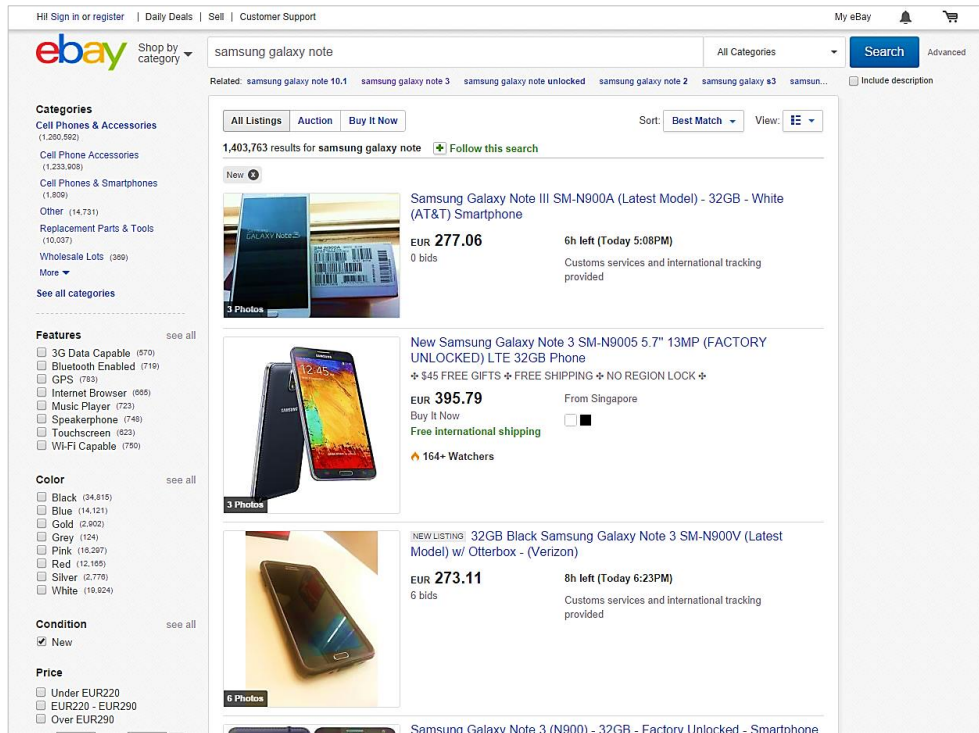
Hi! Sign in or register | Daily Deals | Sell | Customer Support

My eBay

ebay

Shop by category

samsung galaxy note

All Categories

Search

Advanced

Related: samsung galaxy note 10.1 samsung galaxy note 3 samsung galaxy note unlocked samsung galaxy note 2 samsung galaxy s3 samsun...

Include description

Categories

Cell Phones & Accessories (1,260,592)

Cell Phone Accessories (1,233,908)

Cell Phones & Smartphones (1,809)

Other (14,731)

Replacement Parts & Tools (10,037)

Wholesale Lots (369)

More

See all categories

Features see all

3G Data Capable (570)
Bluetooth Enabled (719)
GPS (783)
Internet Browser (665)
Music Player (723)
Speakerphone (748)
Touchscreen (823)
Wi-Fi Capable (750)

Color see all

Black (34,815)
Blue (14,121)
Gold (2,902)
Grey (124)
Pink (16,297)
Red (12,165)
Silver (2,776)
White (19,924)

Condition see all

New

Price

Under EUR220
EUR220 - EUR290
Over EUR290

All Listings | Auction | Buy It Now

Sort: Best Match

View:

1,403,763 results for samsung galaxy note

Follow this search

New

GALAXY Note 3

3 Photos

Samsung Galaxy Note III SM-N900A (Latest Model) - 32GB - White (AT&T) Smartphone

EUR 277.06

0 bids

6h left (Today 5:08PM)

Customs services and international tracking provided

12:45

SAMSUNG

3 Photos

New Samsung Galaxy Note 3 SM-N9005 5.7" 13MP (FACTORY UNLOCKED) LTE 32GB Phone

✤ $45 FREE GIFTS ✤ FREE SHIPPING ✤ NO REGION LOCK ✤

EUR 395.79

Buy It Now

Free international shipping

From Singapore

164+ Watchers

6 Photos

NEW LISTING 32GB Black Samsung Galaxy Note 3 SM-N900V (Latest Model) w/ Otterbox - (Verizon)

EUR 273.11

6 bids

8h left (Today 6:23PM)

Customs services and international tracking provided

Samsung Galaxy Note 3 (N900) - 32GB - Factory Unlocked - Smartphone